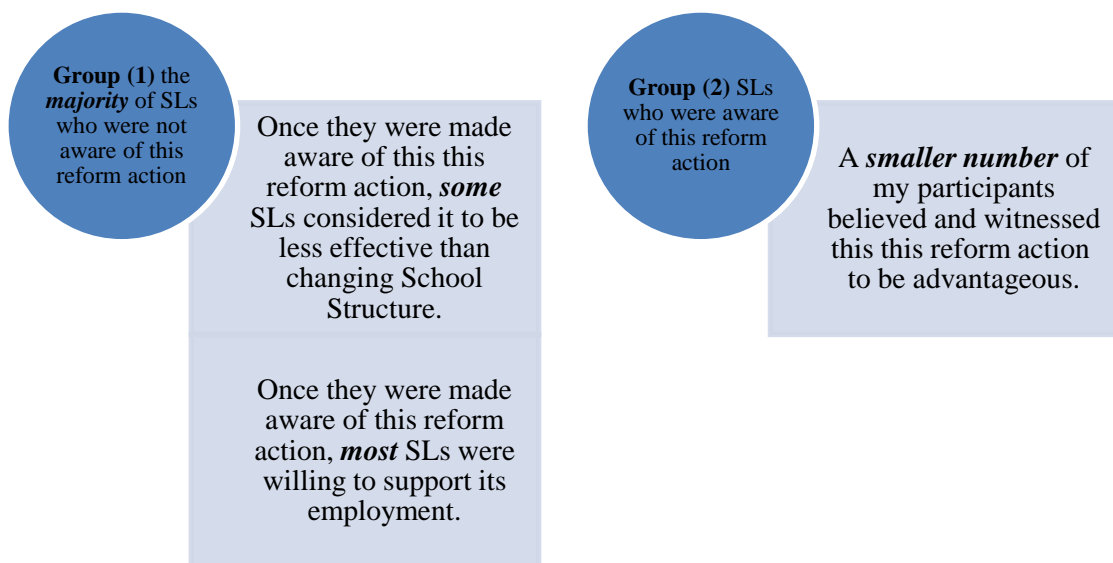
**Group (1)** the ***majority*** of SLs who were not aware of this reform action

Once they were made aware of this this reform action, ***some*** SLs considered it to be less effective than changing School Structure.

Once they were made aware of this reform action, ***most*** SLs were willing to support its employment.

**Group (2)** SLs who were aware of this reform action

A ***smaller number*** of my participants believed and witnessed this this reform action to be advantageous.